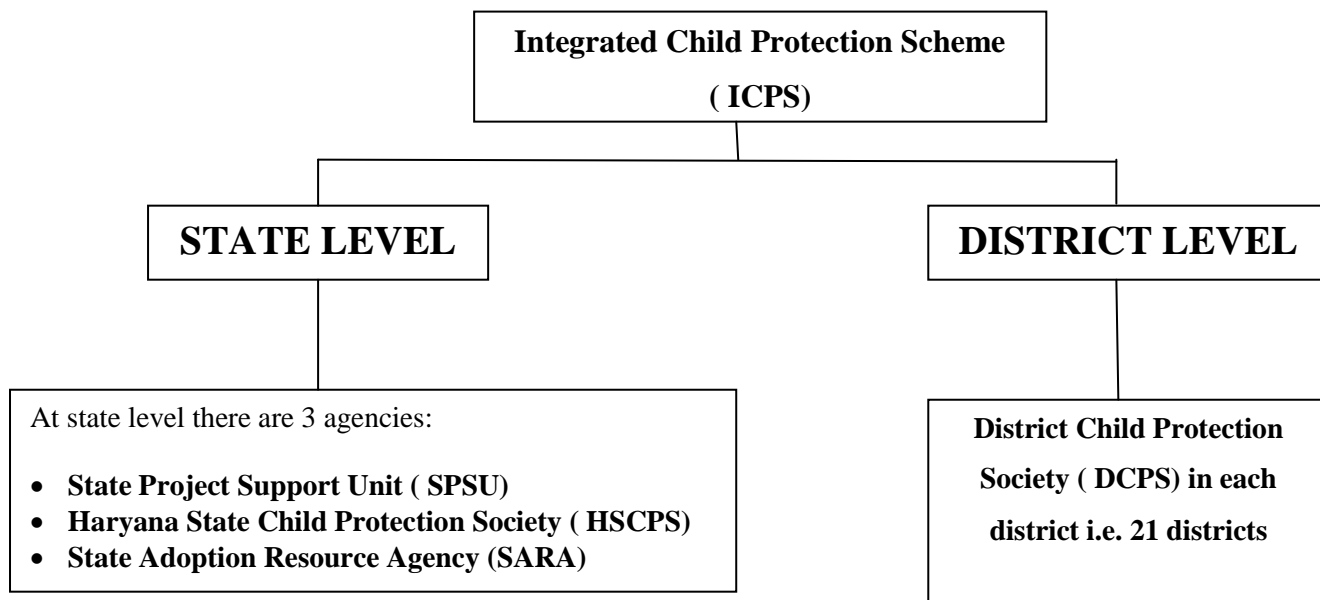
Integrated Child Protection Scheme
( ICPS)

STATE LEVEL

DISTRICT LEVEL

At state level there are 3 agencies:

- State Project Support Unit ( SPSU)
- Haryana State Child Protection Society ( HSCPS)
- State Adoption Resource Agency (SARA)

District Child Protection Society ( DCPS) in each district i.e. 21 districts